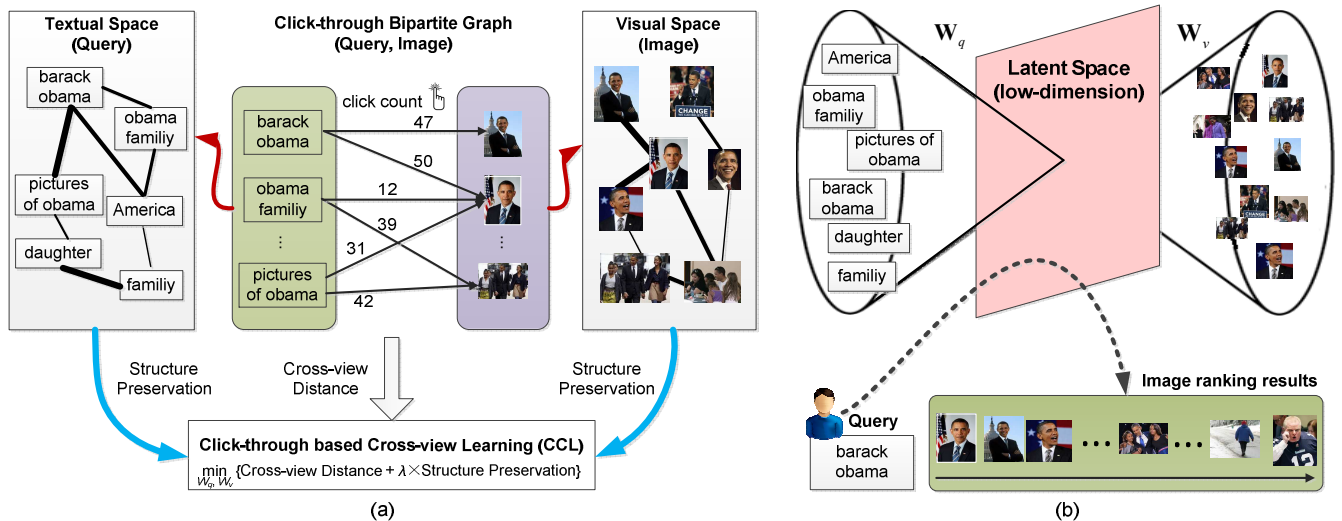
Textual Space (Query)

barack obama

obama familiy

pictures of obama

America

daughter

familiy

Click-through Bipartite Graph (Query, Image)

click count

barack obama

obama familiy

⋮

pictures of obama

47

50

12

39

31

42

⋮

Visual Space (Image)

CHANGE

Structure Preservation

Cross-view Distance

Structure Preservation

Click-through based Cross-view Learning (CCL)

$\min_{W_q, W_v}$ {Cross-view Distance + $\lambda\times$Structure Preservation}

(a)

$\mathbf{W}_q$

$\mathbf{W}_v$

America

obama familiy

pictures of obama

barack obama

daughter

familiy

Latent Space (low-dimension)

CHANGE

Image ranking results

Query

barack obama

• • •

• • •

(b)